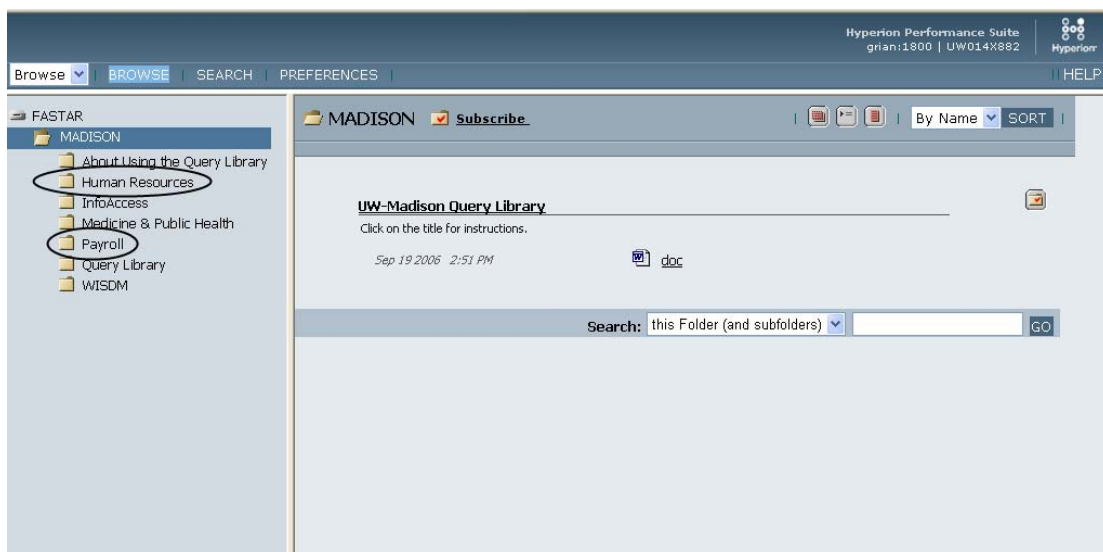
Hyperion Performance Suite
grian:1800 | UW014X882
Hyperion

Browse | BROWSE | SEARCH | PREFERENCES | HELP

FASTAR
MADISON
About Using the Query Library
Human Resources
InfoAccess
Medicine & Public Health
Payroll
Query Library
WISDM

MADISON Subscribe

By Name SORT

UW-Madison Query Library
Click on the title for instructions.
Sep 19 2006 2:51 PM
doc

Search: this Folder (and subfolders) GO